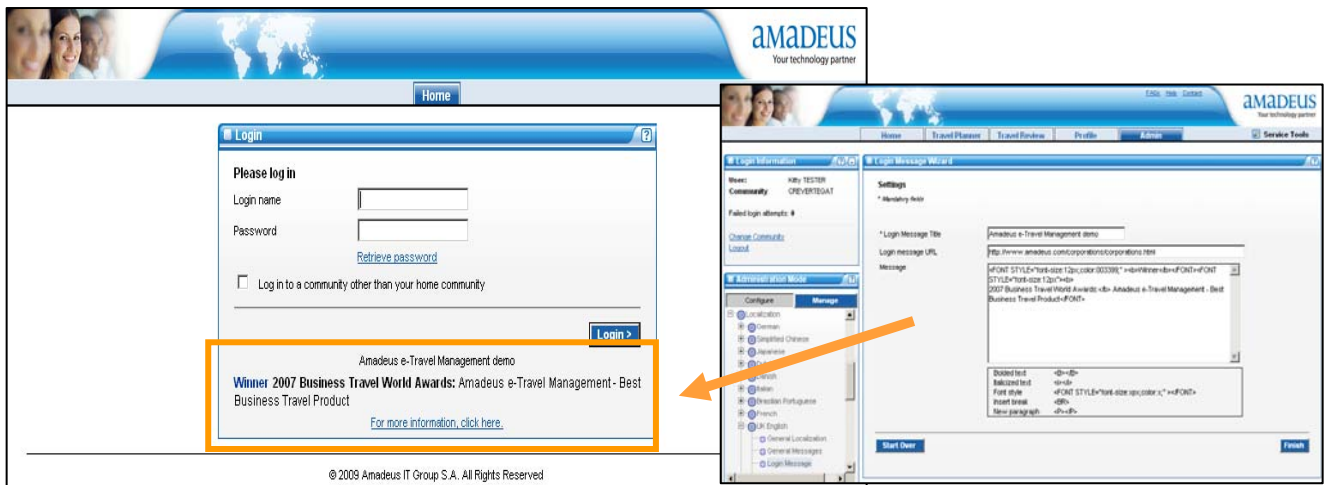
amadeus
Your technology partner

Home

Login

Please log in

Login name

Password

Retrieve password

Log in to a community other than your home community

Login >

Amadeus e-Travel Management demo

Winner 2007 Business Travel World Awards: Amadeus e-Travel Management - Best Business Travel Product

For more information, click here.

© 2009 Amadeus IT Group S.A. All Rights Reserved

FAQs Help Contact

amadeus
Your technology partner

Home | Travel Planner | Travel Review | Profile | Admin

Service Tools

Login Information

User: Kitty TESTER
Community: CREVERTEGAT

Failed login attempts: 0

Change Community
Logout

Administration Mode

Configure | Manage

Localization
German
Simplified Chinese
Japanese
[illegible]
Danish
Italian
Brazilian Portuguese
French
UK English
General Localization
General Messages
Login Message

Login Message Wizard

Settings
* Mandatory field

* Login Message Title: Amadeus e-Travel Management demo

Login message URL: http://www.amadeus.com/corporations/corporations.html

Message: <FONT STYLE="font-size:12px;color:003399;" ><b>Winner</b></FONT><FONT STYLE="font-size:12px"><b> 2007 Business Travel World Awards:</b> Amadeus e-Travel Management - Best Business Travel Product</FONT>

| Bolded text | <B></B> |
|---|---|
| Italicized text | <I></I> |
| Font style | <FONT STYLE="font-size:xpx;color:x;" ></FONT> |
| Insert break | <BR> |
| New paragraph | <P></P> |

Start Over

Finish